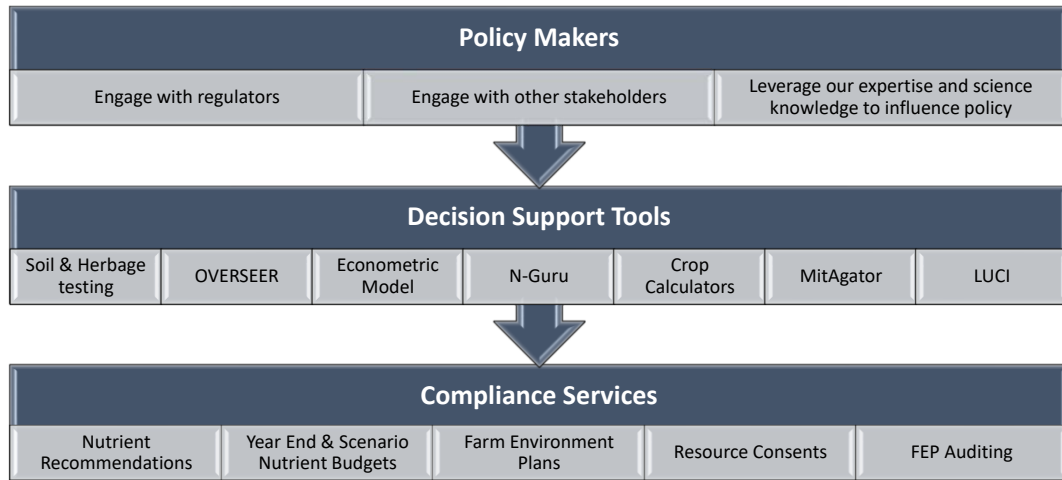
Policy Makers

Engage with regulators

Engage with other stakeholders

Leverage our expertise and science knowledge to influence policy

Decision Support Tools

Soil & Herbage testing

OVERSEER

Econometric Model

N-Guru

Crop Calculators

MitAgator

LUCI

Compliance Services

Nutrient Recommendations

Year End & Scenario Nutrient Budgets

Farm Environment Plans

Resource Consents

FEP Auditing